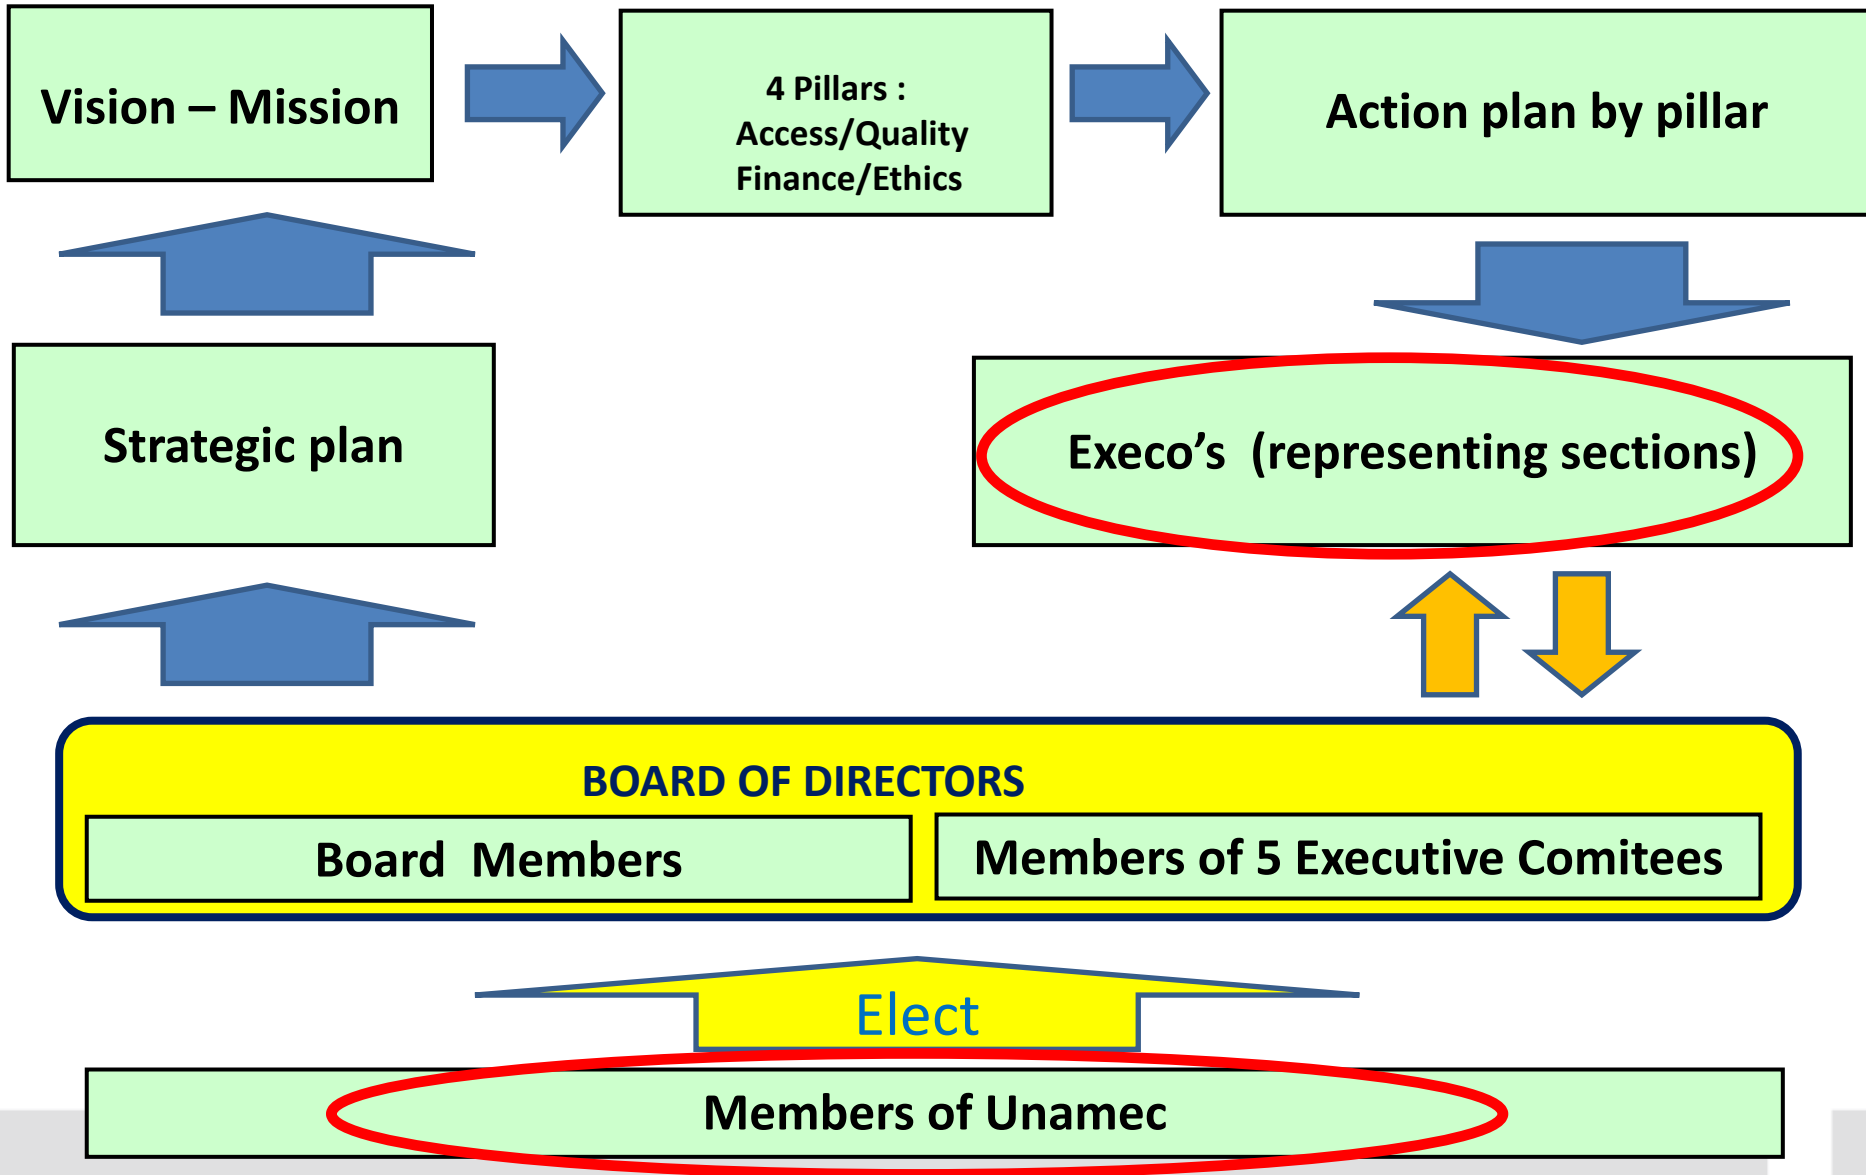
Vision – Mission

4 Pillars :
Access/Quality
Finance/Ethics

Action plan by pillar

Strategic plan

Execo’s (representing sections)

BOARD OF DIRECTORS

Board Members

Members of 5 Executive Comitees

Elect

Members of Unamec